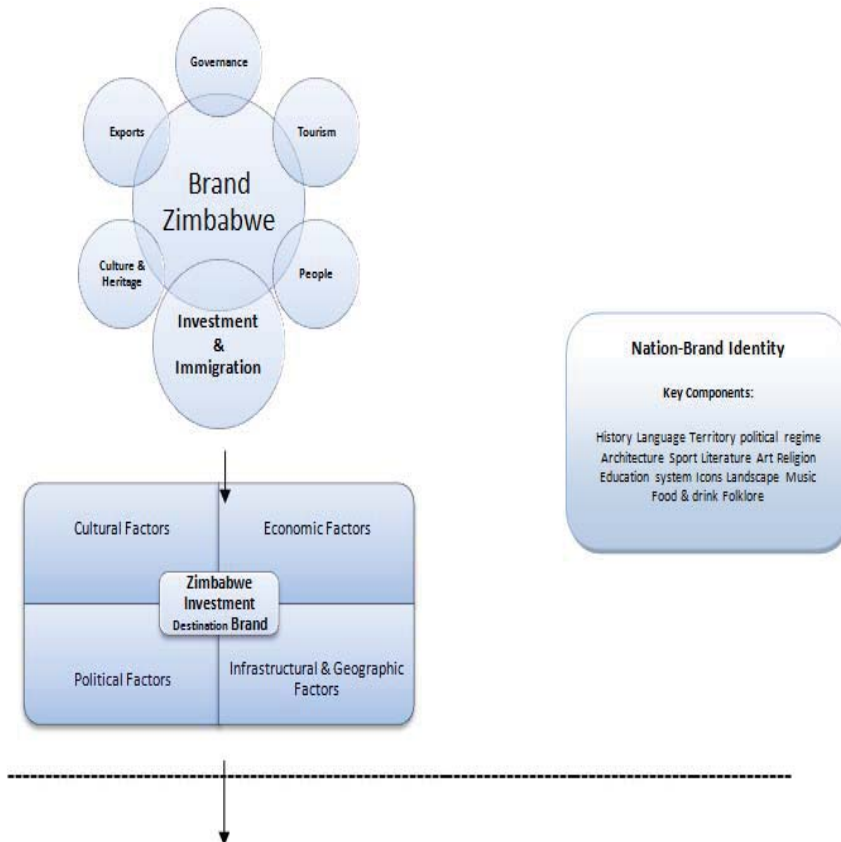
Governance

Exports

Tourism

Brand Zimbabwe

Culture & Heritage

People

Investment & Immigration

Nation-Brand Identity

Key Components:

History Language Territory political regime Architecture Sport Literature Art Religion Education system Icons Landscape Music Food & drink Folklore

Cultural Factors

Economic Factors

Zimbabwe Investment Destination Brand

Political Factors

Infrastructural & Geographic Factors